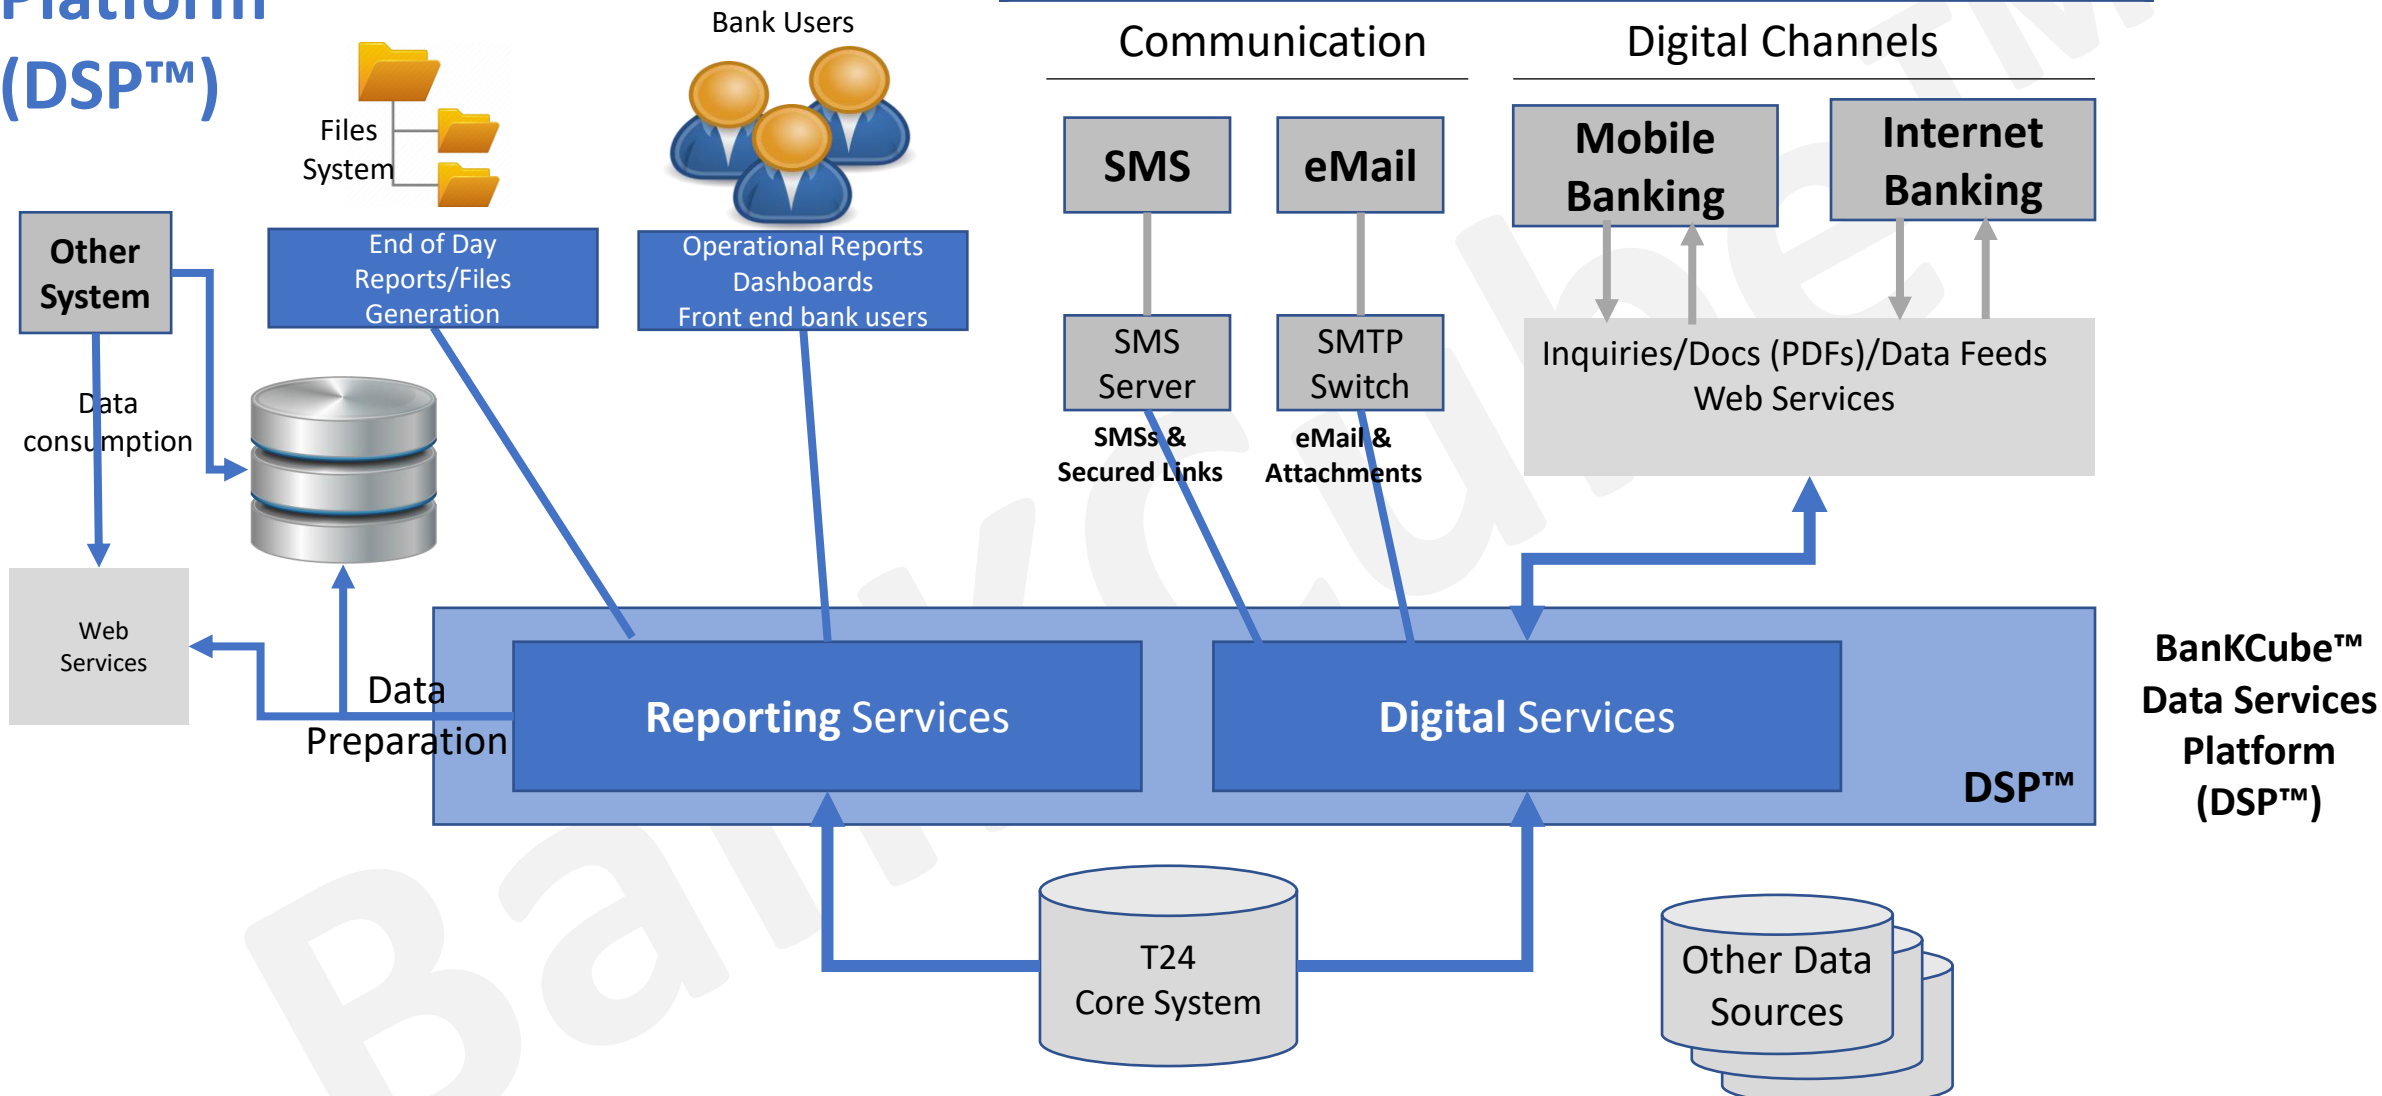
Platform (DSP™)

Bank Users

Files System

Communication

Digital Channels

SMS

eMail

Mobile Banking

Internet Banking

Other System

End of Day Reports/Files Generation

Operational Reports Dashboards Front end bank users

SMS Server

SMTP Switch

Inquiries/Docs (PDFs)/Data Feeds Web Services

Data consumption

SMSs & Secured Links

eMail & Attachments

Web Services

Data Preparation

Reporting Services

Digital Services

DSP™

BanKCube™ Data Services Platform (DSP™)

T24 Core System

Other Data Sources

BanKCube™